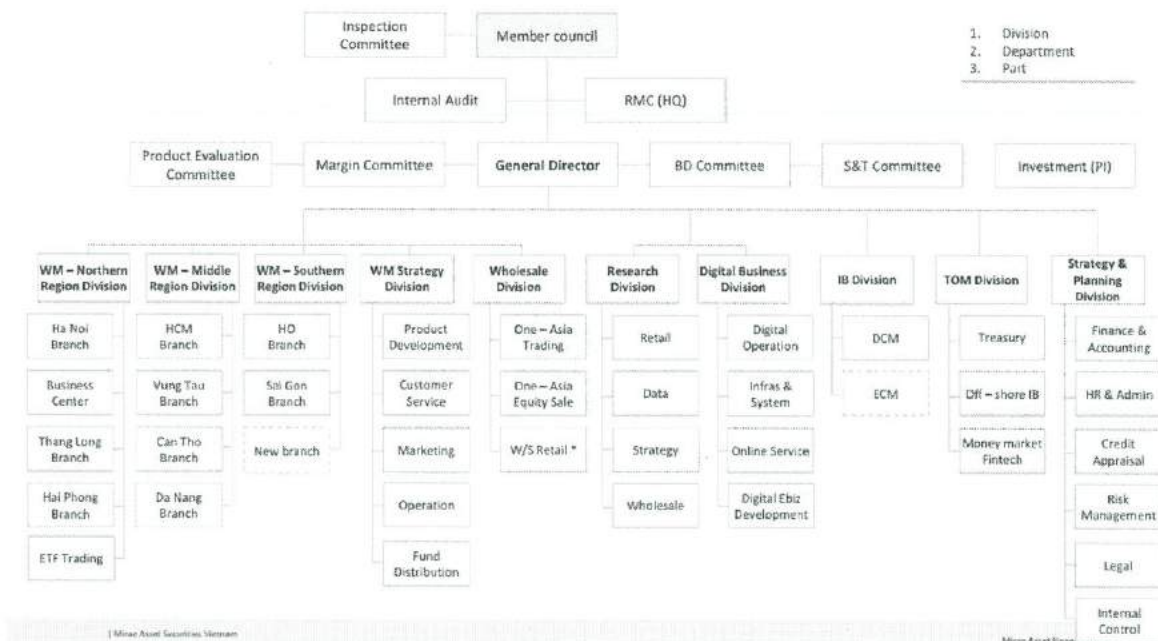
Inspection Committee

Member council

1. Division
2. Department
3. Part

Internal Audit

RMC (HQ)

Product Evaluation Committee

Margin Committee

General Director

BD Committee

S&T Committee

Investment (PI)

WM – Northern Region Division

Ha Noi Branch

Business Center

Thang Long Branch

Hai Phong Branch

ETF Trading

WM – Middle Region Division

HCM Branch

Vung Tau Branch

Can Tho Branch

Da Nang Branch

WM – Southern Region Division

HO Branch

Sai Gon Branch

New branch

WM Strategy Division

Product Development

Customer Service

Marketing

Operation

Fund Distribution

Wholesale Division

One – Asia Trading

One – Asia Equity Sale

W/S Retail *

Research Division

Retail

Data

Strategy

Wholesale

Digital Business Division

Digital Operation

Infras & System

Online Service

Digital Ebiz Development

IB Division

DCM

ECM

TOM Division

Treasury

Off – shore IB

Money market Fintech

Strategy & Planning Division

Finance & Accounting

HR & Admin

Credit Appraisal

Risk Management

Legal

Internal Control

| Mirae Asset Securities Vietnam

Mirae Asset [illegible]